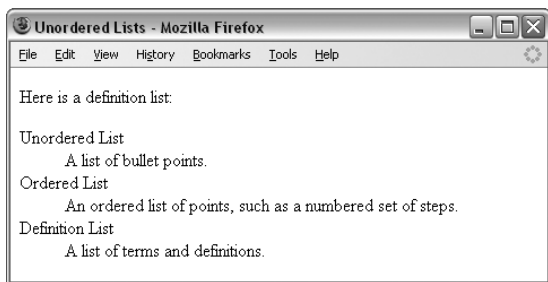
Unordered Lists - Mozilla Firefox

File Edit View History Bookmarks Tools Help

Here is a definition list:

Unordered List
A list of bullet points.
Ordered List
An ordered list of points, such as a numbered set of steps.
Definition List
A list of terms and definitions.